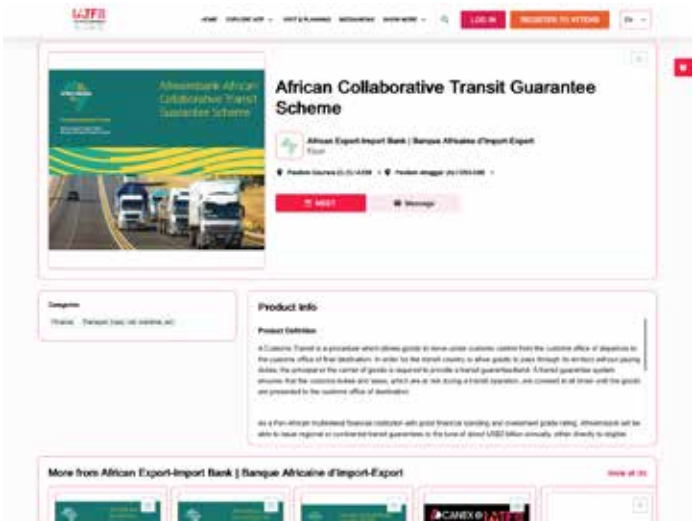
IATF

HOME EXPLORE IATF VISIT & PLANNING MEDIAMEDIA SHOW MORE LOG IN REGISTER TO ATTEND EN

Afreximbank African Collaborative Transit Guarantee Scheme

African Collaborative Transit Guarantee Scheme

African Export-Import Bank | Banque Africaine d'Import-Export

Expo

Pavilion Sounes (2.1) C4358 Pavilion Alleggio (A) C393-C395

MEET

Message

Categories

Finance Transport (road, rail, maritime, air)

Product Info

Product Definition

A Customs Transit is a procedure which allows goods to move under customs control from the customs office of departure to the customs office of final destination. In order for the transit country to allow goods to pass through its territory without paying duties, the principal or the carrier of goods is required to provide a transit guarantee/bond. A transit guarantee system ensures that the customs duties and taxes, which are at risk during a transit operation, are covered at all times until the goods are presented to the customs office of destination.

As a Pan-African multilateral financial institution with good financial standing and investment grade rating, Afreximbank will be able to issue regional or continental transit guarantees in the tune of about US$0 billion annually, either directly to eligible

More from African Export-Import Bank | Banque Africaine d'Import-Export

Show all (6)

CANEX IATF